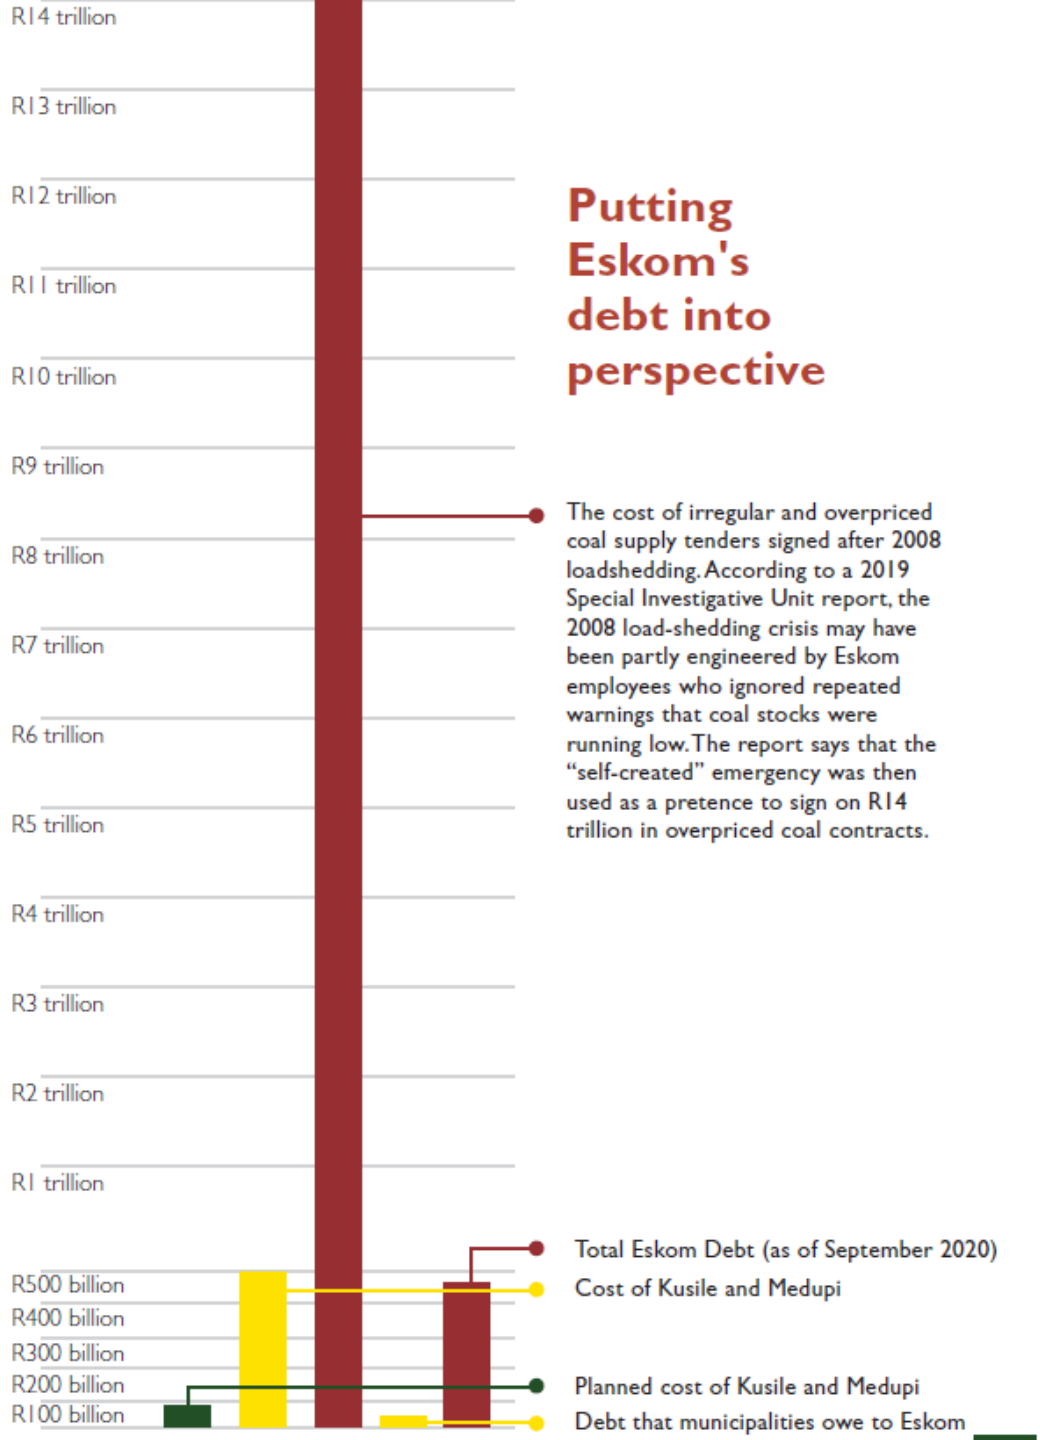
R14 trillion
R13 trillion
R12 trillion
R11 trillion
R10 trillion
R9 trillion
R8 trillion
R7 trillion
R6 trillion
R5 trillion
R4 trillion
R3 trillion
R2 trillion
R1 trillion
R500 billion
R400 billion
R300 billion
R200 billion
R100 billion

Putting Eskom's debt into perspective

The cost of irregular and overpriced coal supply tenders signed after 2008 loadshedding. According to a 2019 Special Investigative Unit report, the 2008 load-shedding crisis may have been partly engineered by Eskom employees who ignored repeated warnings that coal stocks were running low. The report says that the "self-created" emergency was then used as a pretence to sign on R14 trillion in overpriced coal contracts.

Total Eskom Debt (as of September 2020)
Cost of Kusile and Medupi
Planned cost of Kusile and Medupi
Debt that municipalities owe to Eskom